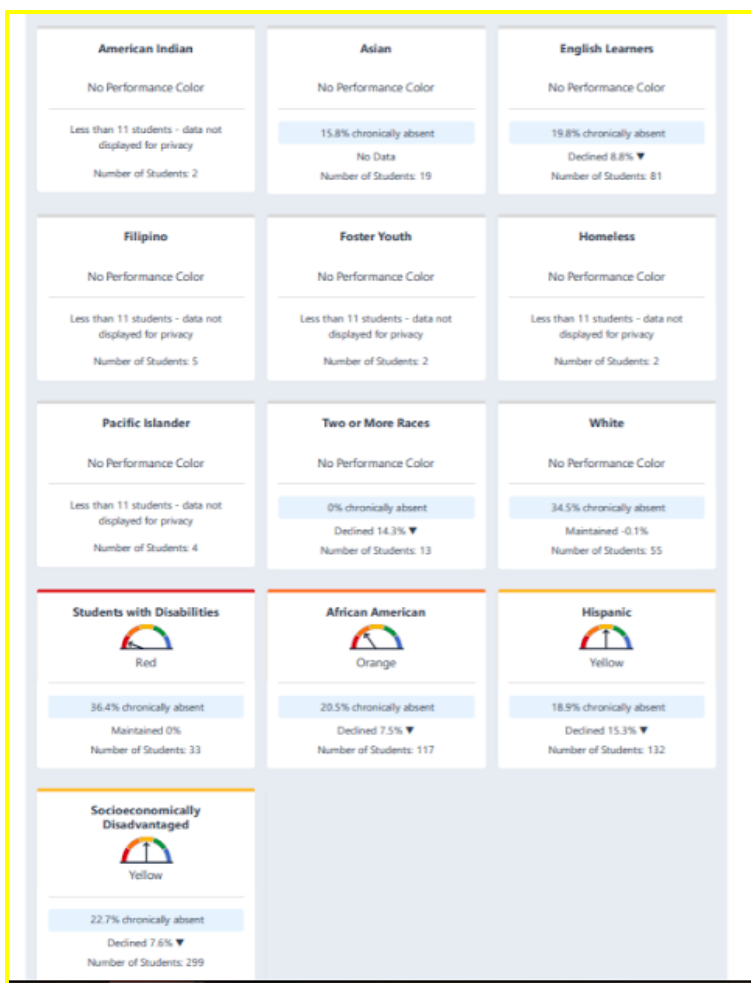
American Indian

No Performance Color

Less than 11 students - data not displayed for privacy

Number of Students: 2

Asian

No Performance Color

15.8% chronically absent

No Data

Number of Students: 19

English Learners

No Performance Color

19.8% chronically absent

Declined 8.8% ▼

Number of Students: 81

Filipino

No Performance Color

Less than 11 students - data not displayed for privacy

Number of Students: 5

Foster Youth

No Performance Color

Less than 11 students - data not displayed for privacy

Number of Students: 2

Homeless

No Performance Color

Less than 11 students - data not displayed for privacy

Number of Students: 2

Pacific Islander

No Performance Color

Less than 11 students - data not displayed for privacy

Number of Students: 4

Two or More Races

No Performance Color

0% chronically absent

Declined 14.3% ▼

Number of Students: 13

White

No Performance Color

34.5% chronically absent

Maintained -0.1%

Number of Students: 55

Students with Disabilities

Red

36.4% chronically absent

Maintained 0%

Number of Students: 33

African American

Orange

20.5% chronically absent

Declined 7.5% ▼

Number of Students: 117

Hispanic

Yellow

18.9% chronically absent

Declined 15.3% ▼

Number of Students: 132

Socioeconomically Disadvantaged

Yellow

22.7% chronically absent

Declined 7.6% ▼

Number of Students: 299